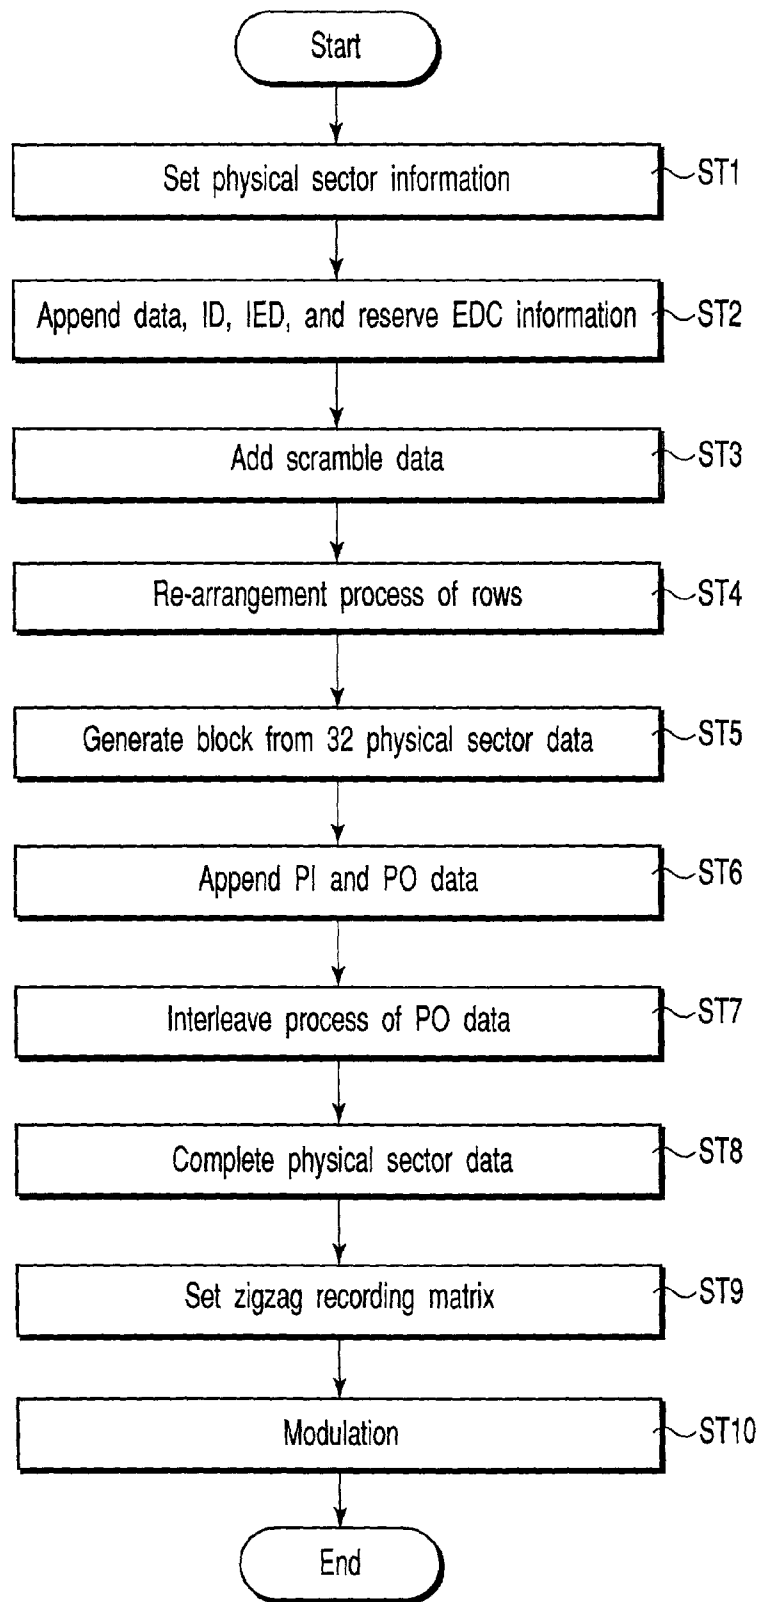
Start

Set physical sector information
ST1

Append data, ID, IED, and reserve EDC information
ST2

Add scramble data
ST3

Re-arrangement process of rows
ST4

Generate block from 32 physical sector data
ST5

Append PI and PO data
ST6

Interleave process of PO data
ST7

Complete physical sector data
ST8

Set zigzag recording matrix
ST9

Modulation
ST10

End